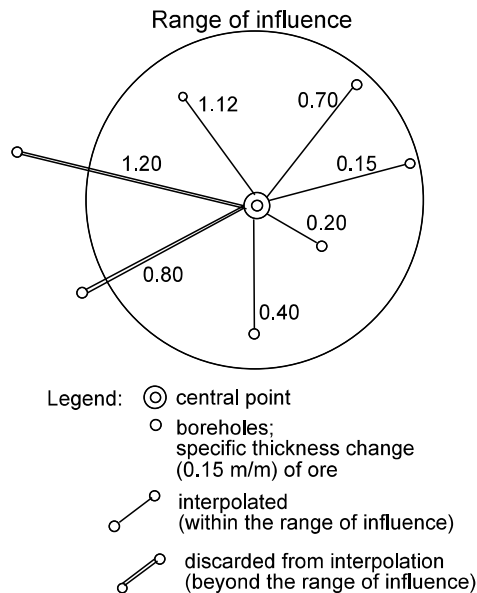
Range of influence

1.12
0.70
1.20
0.15
0.20
0.80
0.40

Legend: central point

boreholes; specific thickness change (0.15 m/m) of ore

interpolated (within the range of influence)

discarded from interpolation (beyond the range of influence)